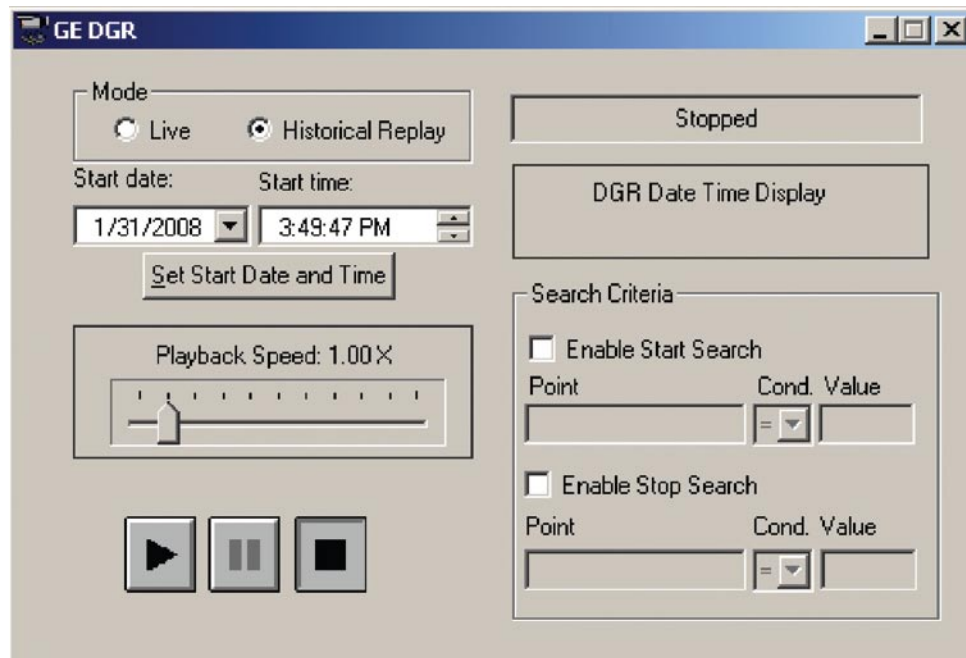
GE DGR

Mode
Live
Historical Replay

Start date:
Start time:
1/31/2008
3:49:47 PM
Set Start Date and Time

Playback Speed: 1.00 X

Stopped

DGR Date Time Display

Search Criteria
Enable Start Search
Point
Cond.
Value
=
Enable Stop Search
Point
Cond.
Value
=